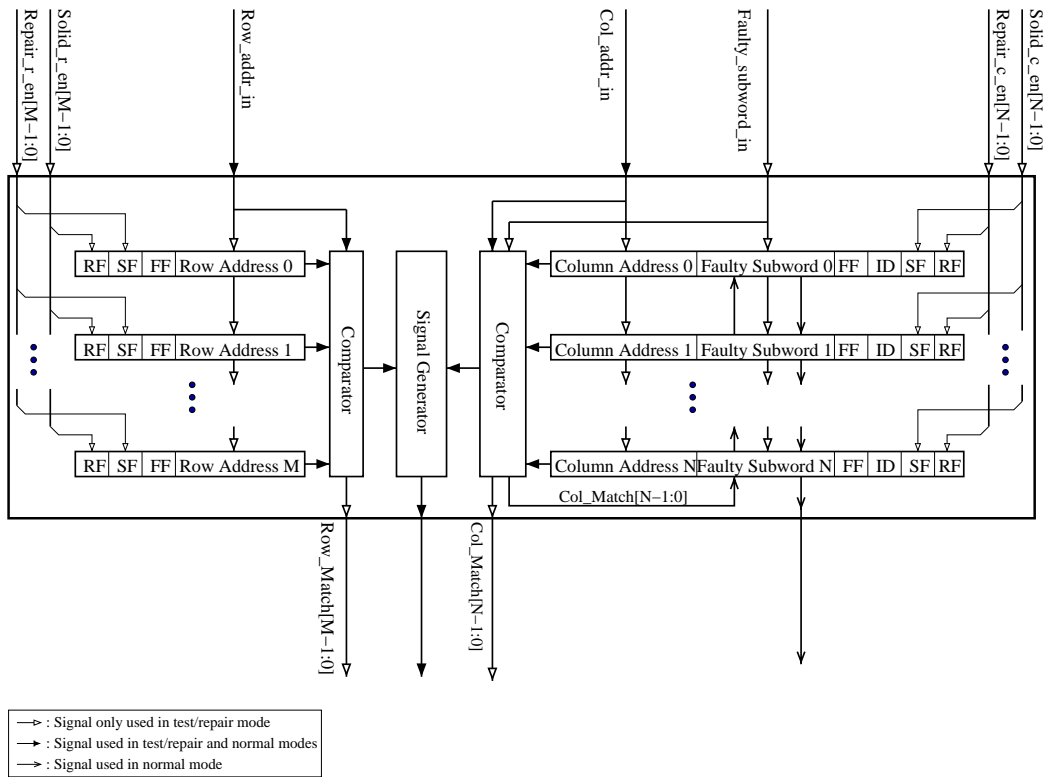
Repair_r_en[M−1:0]
Solid_r_en[M−1:0]
Row_addr_in
Col_addr_in
Faulty_subword_in
Repair_c_en[N−1:0]
Solid_c_en[N−1:0]

| RF | SF | FF | Row Address 0 |
| RF | SF | FF | Row Address 1 |
| RF | SF | FF | Row Address M |

Comparator
Signal Generator
Comparator

| Column Address 0 | Faulty Subword 0 | FF | ID | SF | RF |
| Column Address 1 | Faulty Subword 1 | FF | ID | SF | RF |
| Column Address N | Faulty Subword N | FF | ID | SF | RF |

Col_Match[N−1:0]
Row_Match[M−1:0]
Col_Match[N−1:0]

: Signal only used in test/repair mode
: Signal used in test/repair and normal modes
: Signal used in normal mode